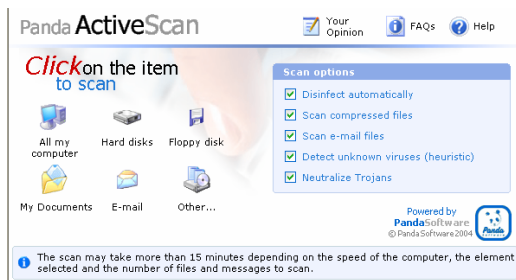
Panda ActiveScan

Your Opinion

FAQs

Help

Click on the item to scan

All my computer

Hard disks

Floppy disk

My Documents

E-mail

Other...

Scan options

Disinfect automatically

Scan compressed files

Scan e-mail files

Detect unknown viruses (heuristic)

Neutralize Trojans

Powered by PandaSoftware © PandaSoftware2004

Panda

The scan may take more than 15 minutes depending on the speed of the computer, the element selected and the number of files and messages to scan.